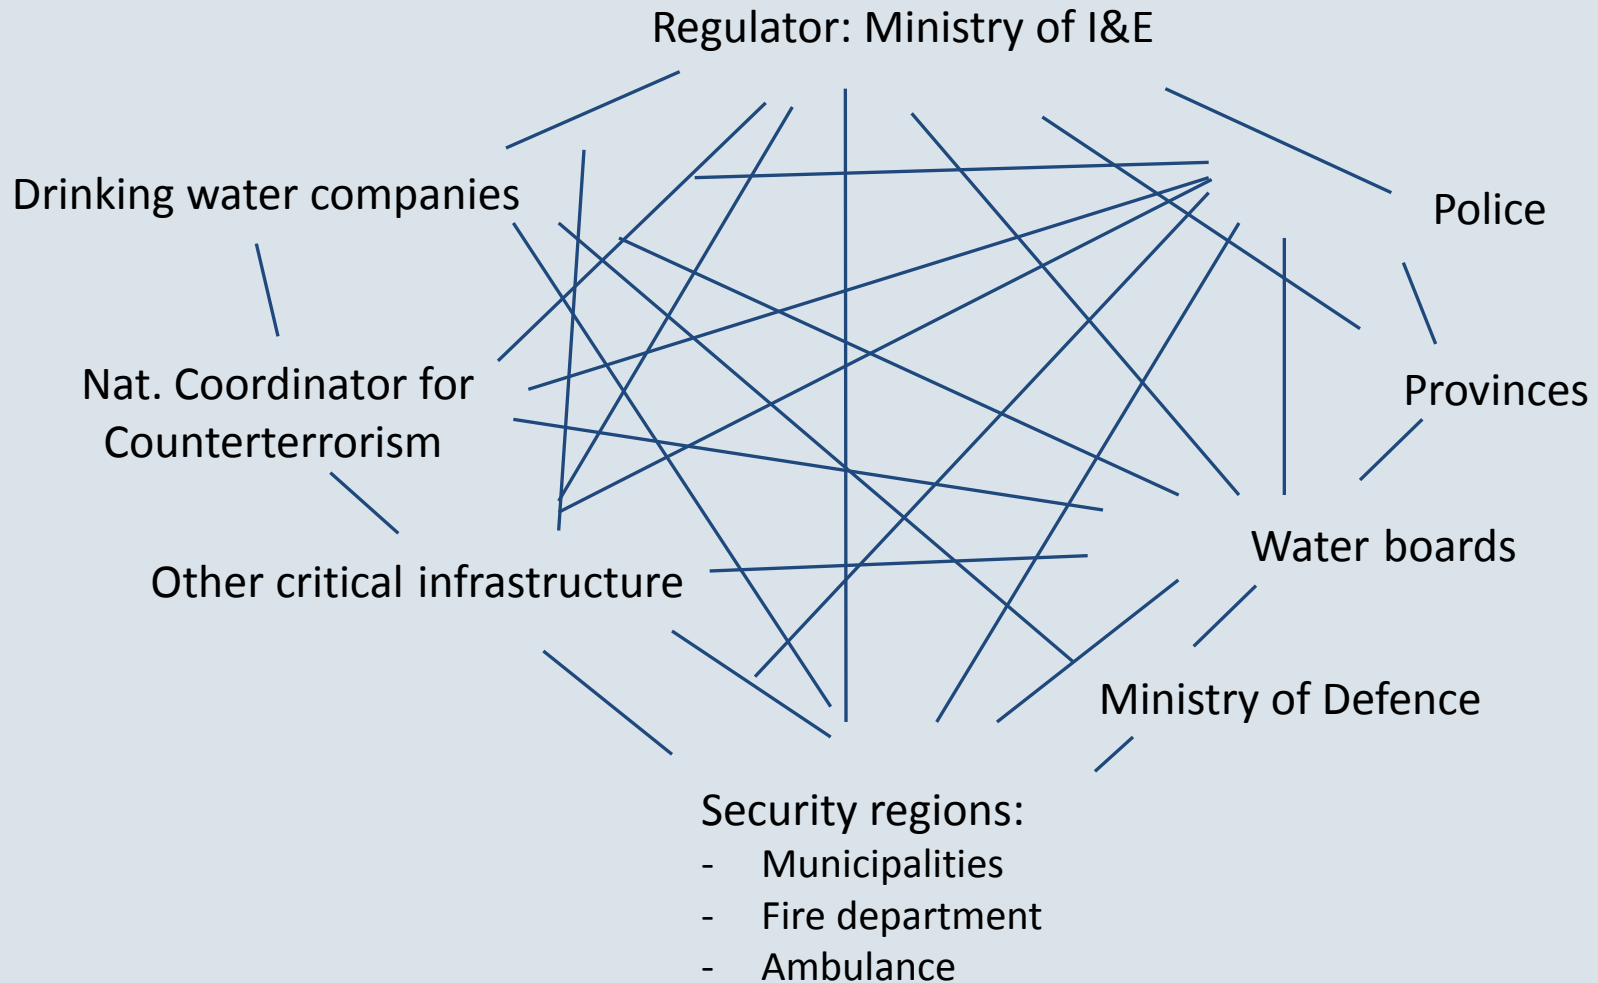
Regulator: Ministry of I&E

Drinking water companies

Police

Nat. Coordinator for Counterterrorism

Provinces

Water boards

Other critical infrastructure

Ministry of Defence

Security regions:
- Municipalities
- Fire department
- Ambulance